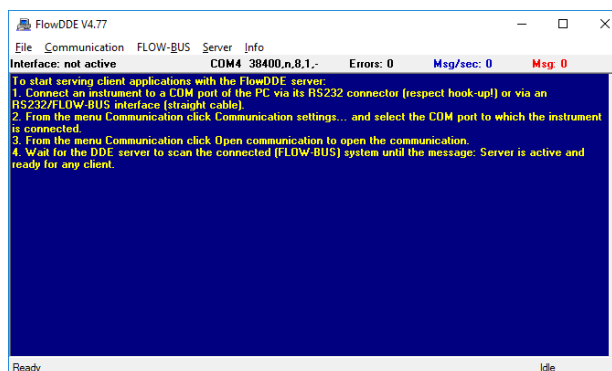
FlowDDE V4.77

File Communication FLOW-BUS Server Info

Interface: not active COM4 38400,n,8,1,- Errors: 0 Msg/sec: 0 Msg: 0

To start serving client applications with the FlowDDE server:
1. Connect an instrument to a COM port of the PC via its RS232 connector (respect hook-up!) or via an RS232/FLOW-BUS interface (straight cable).
2. From the menu Communication click Communication settings... and select the COM port to which the instrument is connected.
3. From the menu Communication click Open communication to open the communication.
4. Wait for the DDE server to scan the connected (FLOW-BUS) system until the message: Server is active and ready for any client.

Ready Idle